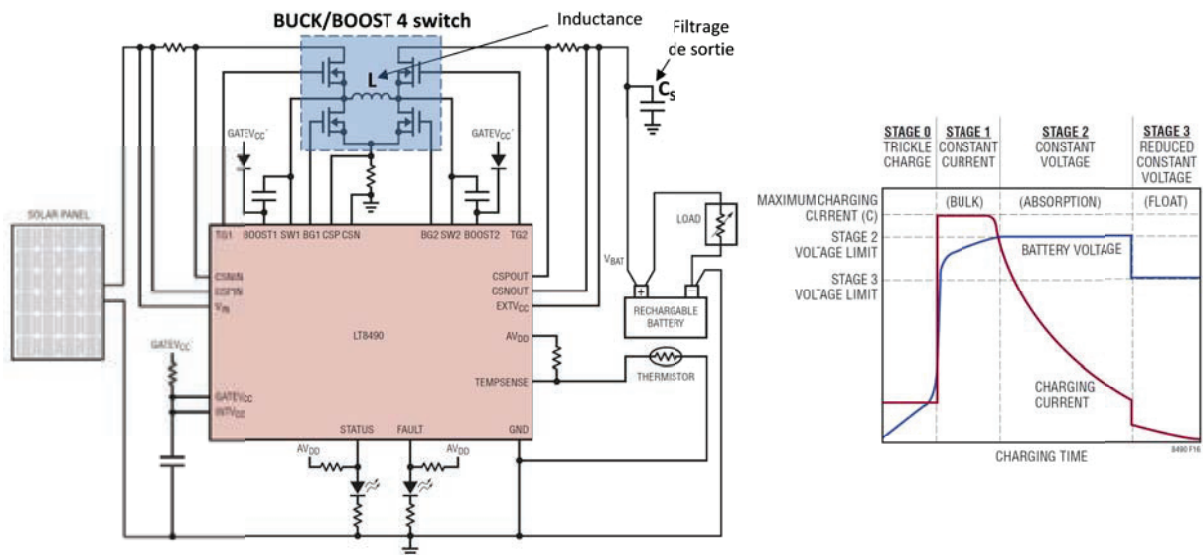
BUCK/BOOST 4 switch

Inductance

Filtrage de sortie

L

$C_S$

$GATEV_{CC}$

$GATEV_{CC}$

SOLAR PANEL

TG1 BOOST1 SW1 BG1 CSP CSN

BG2 SW2 BOOST2 TG2

CSNIN

CSPIN

$V_{IN}$

CSPOUT

CSNOUT

$EXTV_{CC}$

LT8490

$AV_{DD}$

TEMPSENSE

$GATEV_{CC}$

$GATEV_{CC}$

$INTV_{CC}$

STATUS

FAULT

GND

$AV_{DD}$

$AV_{DD}$

$V_{BAT}$

LOAD

RECHARGABLE BATTERY

THERMISTOR

| STAGE 0 | STAGE 1 | STAGE 2 | STAGE 3 |
|---|---|---|---|
| TRICKLE CHARGE | CONSTANT CURRENT | CONSTANT VOLTAGE | REDUCED CONSTANT VOLTAGE |

MAXIMUM CHARGING CURRENT (C)

(BULK)

(ABSORPTION)

(FLOAT)

STAGE 2 VOLTAGE LIMIT

BATTERY VOLTAGE

STAGE 3 VOLTAGE LIMIT

CHARGING CURRENT

CHARGING TIME

8490 F16